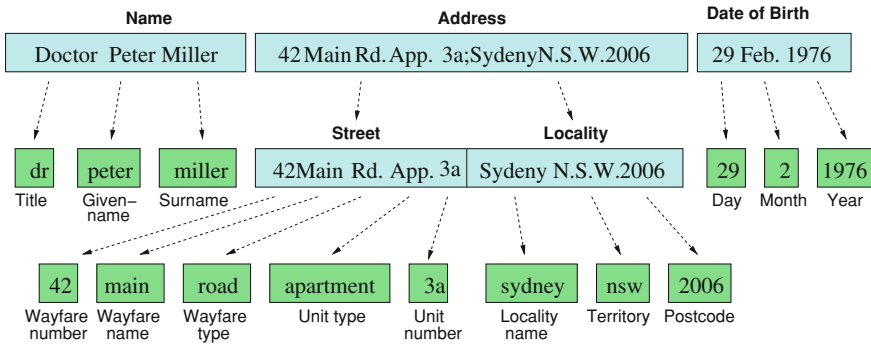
Name

Address

Date of Birth

Doctor Peter Miller

42 Main Rd. App. 3a;SydenyN.S.W.2006

29 Feb. 1976

Street

Locality

dr
Title

peter
Given-name

miller
Surname

42Main Rd. App. 3a

Sydeny N.S.W.2006

29
Day

2
Month

1976
Year

42
Wayfare number

main
Wayfare name

road
Wayfare type

apartment
Unit type

3a
Unit number

sydney
Locality name

nsw
Territory

2006
Postcode